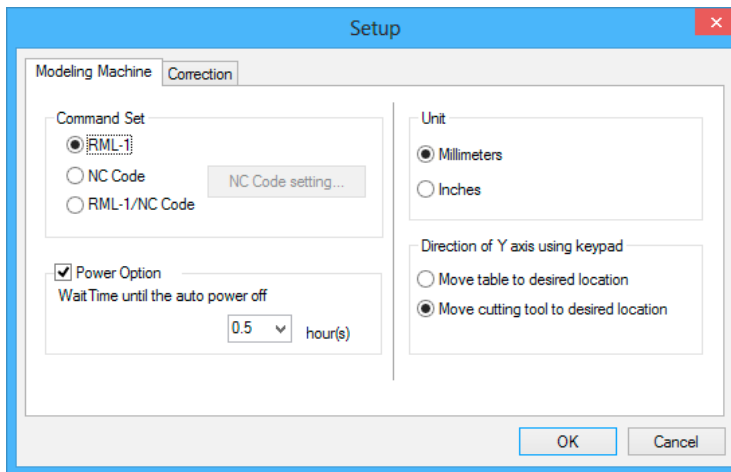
Setup

Modeling Machine
Correction

Command Set
RML-1
NC Code
NC Code setting...
RML-1/NC Code

Power Option
WaitTime until the auto power off
0.5
hour(s)

Unit
Millimeters
Inches

Direction of Y axis using keypad
Move table to desired location
Move cutting tool to desired location

OK
Cancel